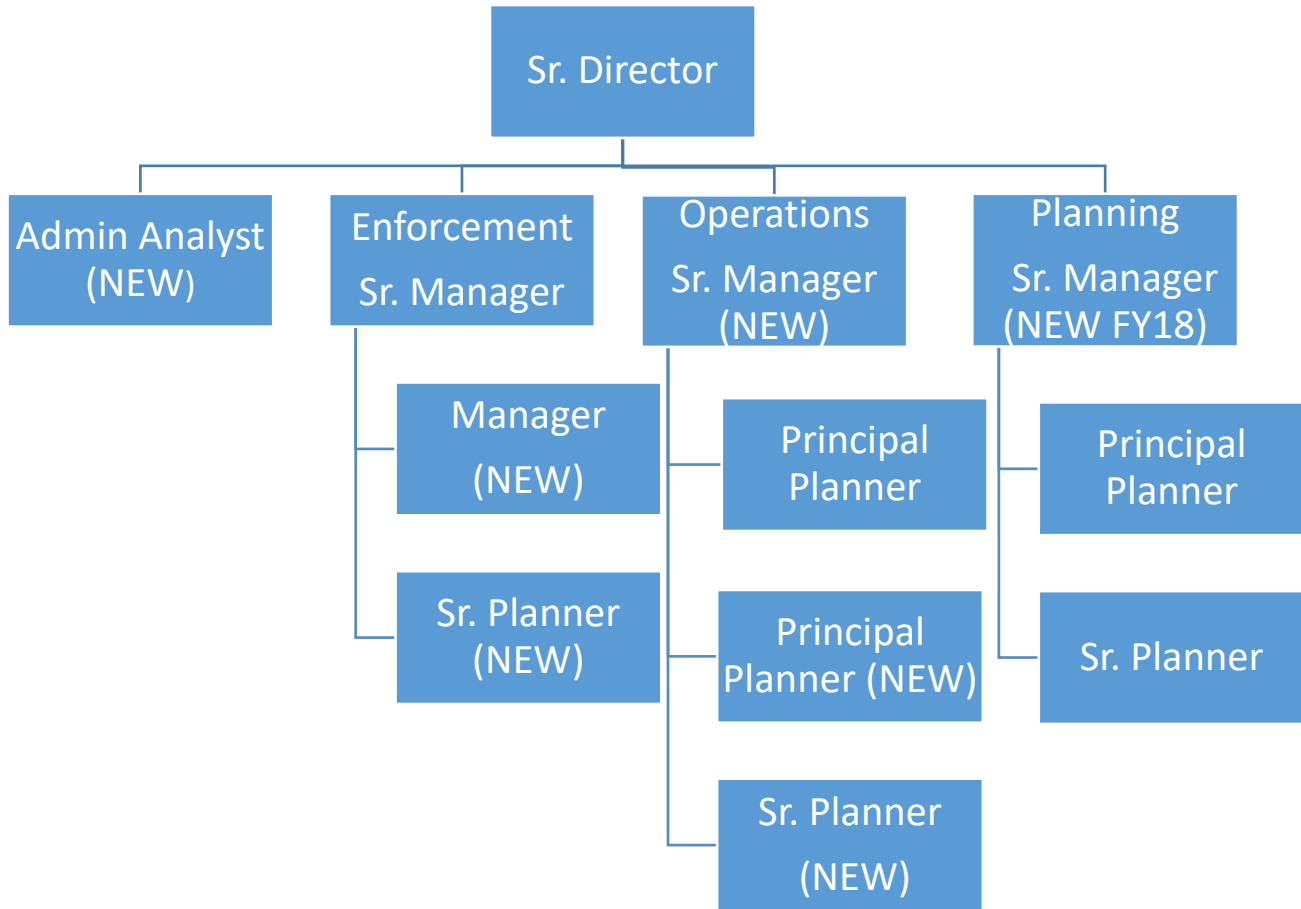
Sr. Director

Admin Analyst (NEW)

Enforcement Sr. Manager

Manager (NEW)

Sr. Planner (NEW)

Operations Sr. Manager (NEW)

Principal Planner

Principal Planner (NEW)

Sr. Planner (NEW)

Planning Sr. Manager (NEW FY18)

Principal Planner

Sr. Planner